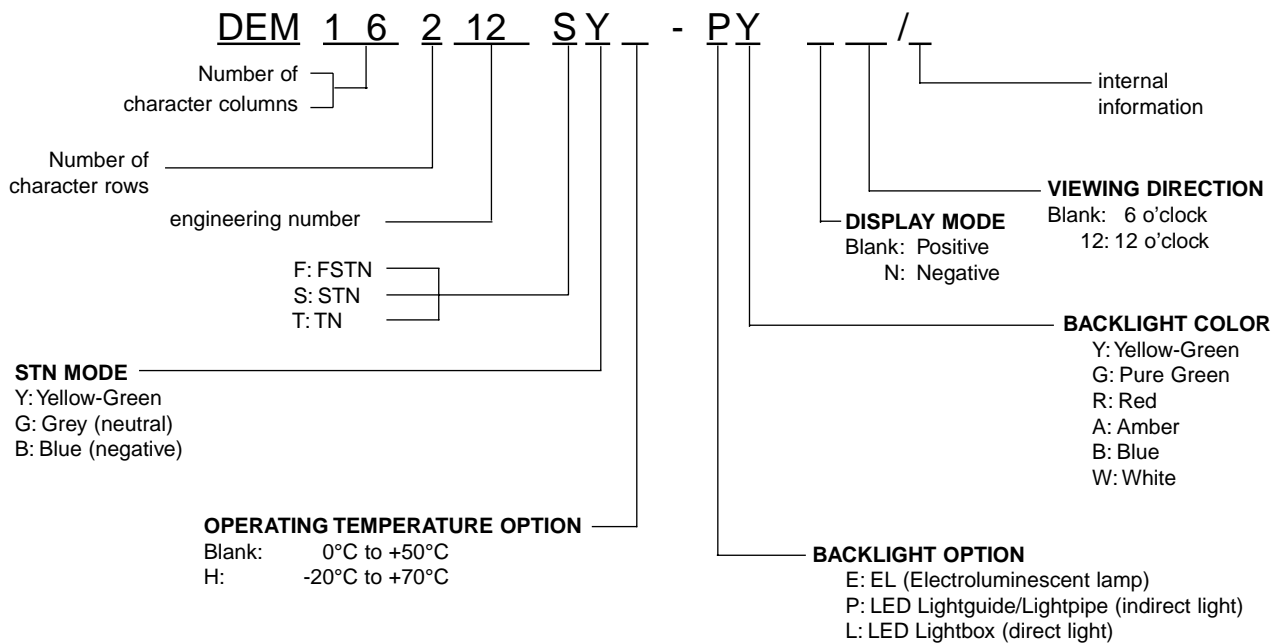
DEM 1 6 2 12 S Y _ - P Y _ _ / _

Number of character columns

internal information

Number of character rows

VIEWING DIRECTION
Blank: 6 o'clock
12: 12 o'clock

engineering number

DISPLAY MODE
Blank: Positive
N: Negative

F: FSTN
S: STN
T: TN

BACKLIGHT COLOR
Y: Yellow-Green
G: Pure Green
R: Red
A: Amber
B: Blue
W: White

STN MODE
Y: Yellow-Green
G: Grey (neutral)
B: Blue (negative)

OPERATING TEMPERATURE OPTION
Blank: 0°C to +50°C
H: -20°C to +70°C

BACKLIGHT OPTION
E: EL (Electroluminescent lamp)
P: LED Lightguide/Lightpipe (indirect light)
L: LED Lightbox (direct light)